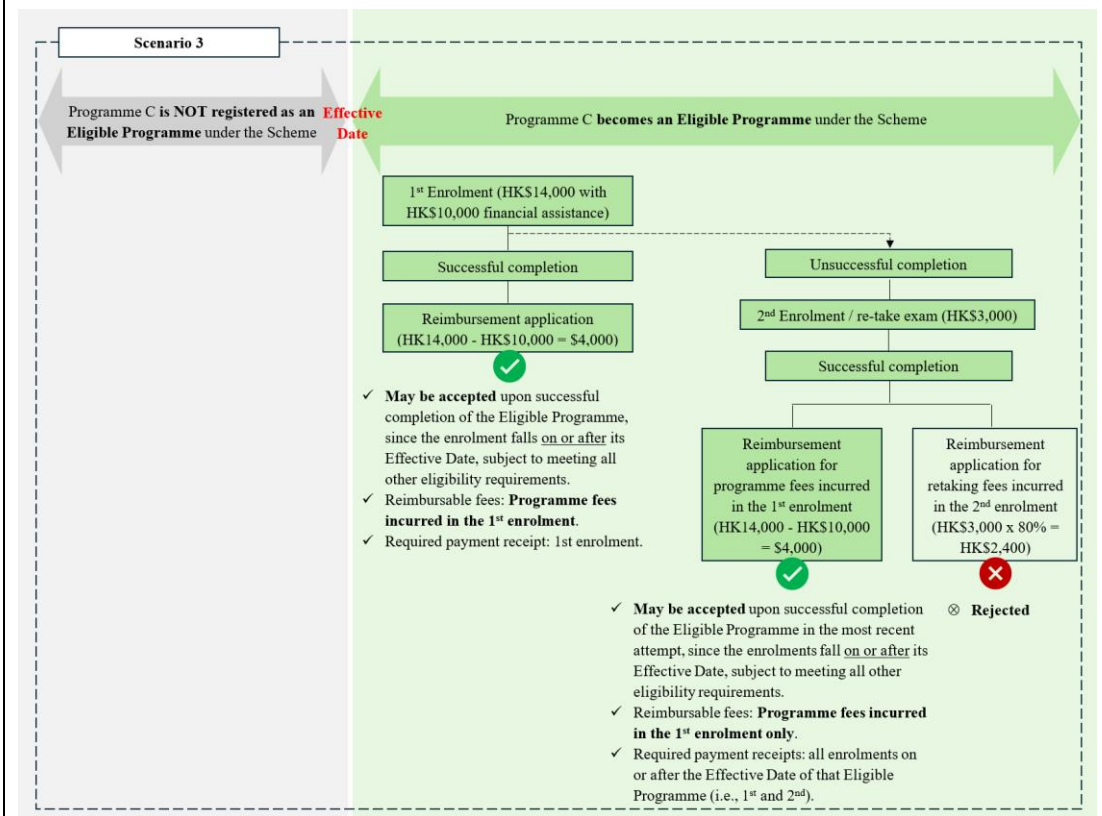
Scenario 3

Programme C **is NOT registered as an Eligible Programme** under the Scheme

Effective Date

Programme C **becomes an Eligible Programme** under the Scheme

1st Enrolment (HK$14,000 with HK$10,000 financial assistance)

Successful completion

Reimbursement application (HK14,000 - HK$10,000 = $4,000)

✓ **May be accepted** upon successful completion of the Eligible Programme, since the enrolment falls on or after its Effective Date, subject to meeting all other eligibility requirements.
✓ Reimbursable fees: **Programme fees incurred in the 1st enrolment**.
✓ Required payment receipt: 1st enrolment.

Unsuccessful completion

2nd Enrolment / re-take exam (HK$3,000)

Successful completion

Reimbursement application for programme fees incurred in the 1st enrolment (HK14,000 - HK$10,000 = $4,000)

Reimbursement application for retaking fees incurred in the 2nd enrolment (HK$3,000 x 80% = HK$2,400)

✓ **May be accepted** upon successful completion of the Eligible Programme in the most recent attempt, since the enrolments fall on or after its Effective Date, subject to meeting all other eligibility requirements.
✓ Reimbursable fees: **Programme fees incurred in the 1st enrolment only**.
✓ Required payment receipts: all enrolments on or after the Effective Date of that Eligible Programme (i.e., 1st and 2nd).

⊗ **Rejected**